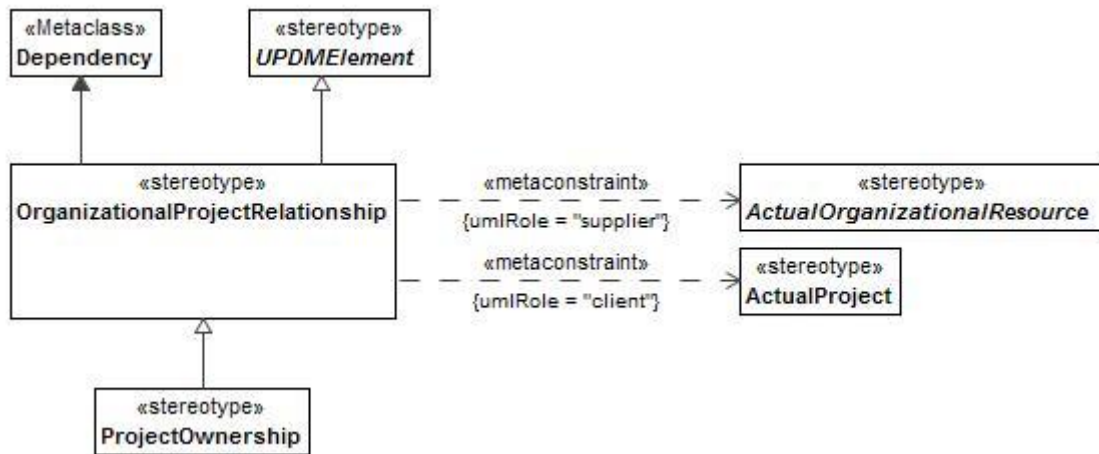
«Metaclass»
Dependency

«stereotype»
UPDMElement

«stereotype»
OrganizationalProjectRelationship

«metaconstraint»
{umlRole = "supplier"}

«stereotype»
ActualOrganizationalResource

«metaconstraint»
{umlRole = "client"}

«stereotype»
ActualProject

«stereotype»
ProjectOwnership